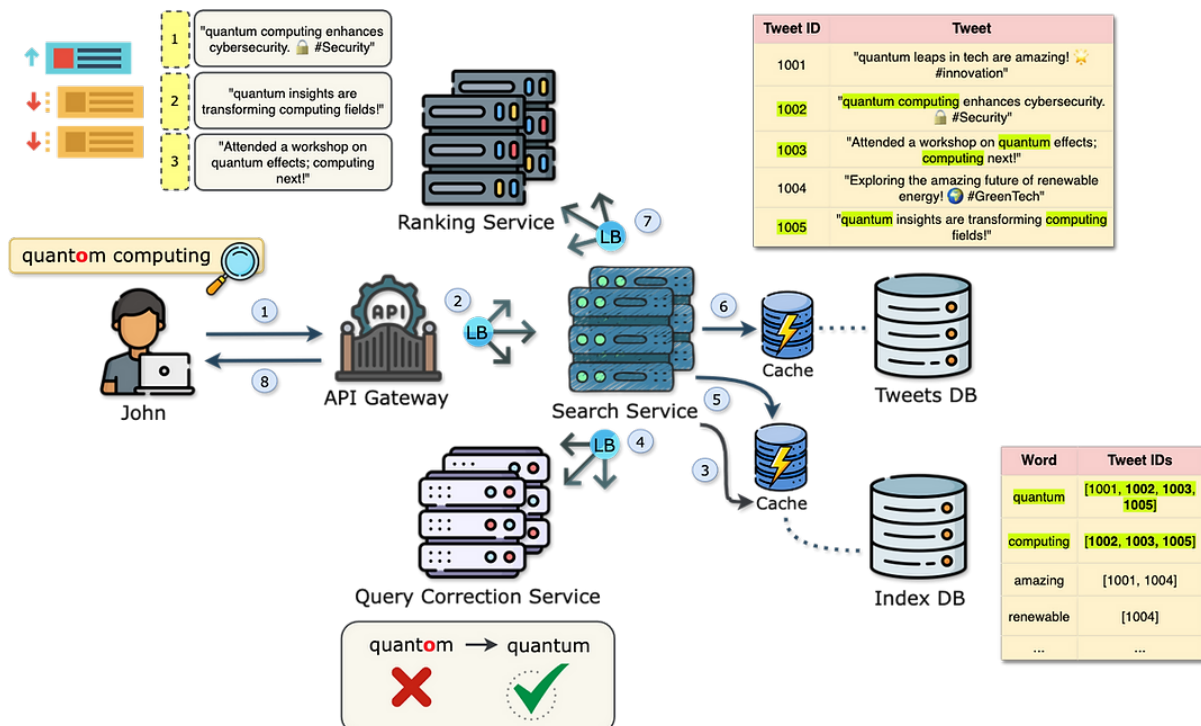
1 "quantum computing enhances cybersecurity. 🔒 #Security"

2 "quantum insights are transforming computing fields!"

3 "Attended a workshop on quantum effects; computing next!"

| Tweet ID | Tweet |
|---|---|
| 1001 | "quantum leaps in tech are amazing! 🌟 #innovation" |
| 1002 | "quantum computing enhances cybersecurity. 🔒 #Security" |
| 1003 | "Attended a workshop on quantum effects; computing next!" |
| 1004 | "Exploring the amazing future of renewable energy! 🌍 #GreenTech" |
| 1005 | "quantum insights are transforming computing fields!" |

Ranking Service

7 LB

quantom computing

1

8

John

API Gateway

2 LB

Search Service

6

Cache

Tweets DB

5

3

Cache

Index DB

LB 4

Query Correction Service

quantom → quantum

| Word | Tweet IDs |
|---|---|
| quantum | [1001, 1002, 1003, 1005] |
| computing | [1002, 1003, 1005] |
| amazing | [1001, 1004] |
| renewable | [1004] |
| ... | ... |